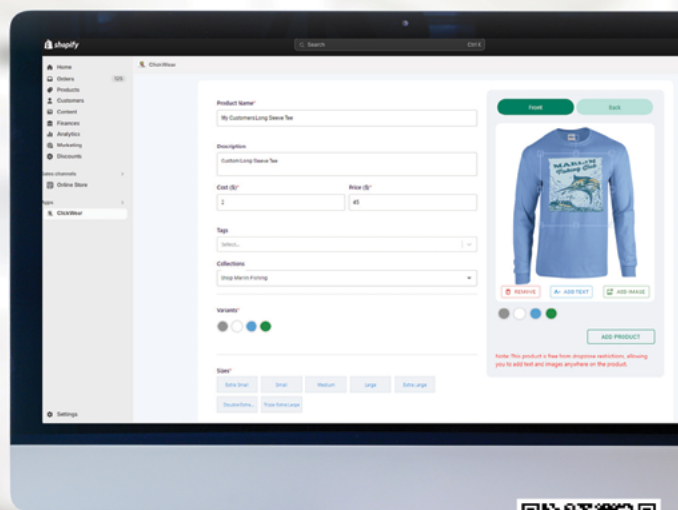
shopify

Search Ctrl K

Home
Orders 125
Products
Customers
Content
Finances
Analytics
Marketing
Discounts

Sales channels
Online Store

Apps
ClickWear

Settings

ClickWear

Product Name*
My Customers Long Sleeve Tee

Description
Custom Long Sleeve Tee

Cost ($)*
2

Price ($)*
45

Tags
Select...

Collections
Shop Marlin Fishing

Variants*

Sizes*
Extra Small
Small
Medium
Large
Extra Large
Double Extra...
Triple Extra Large

Front
Back

MARLIN Fishing Club

REMOVE
ADD TEXT
ADD IMAGE

ADD PRODUCT

Note: This product is free from dropzone restrictions, allowing you to add text and images anywhere on the product.